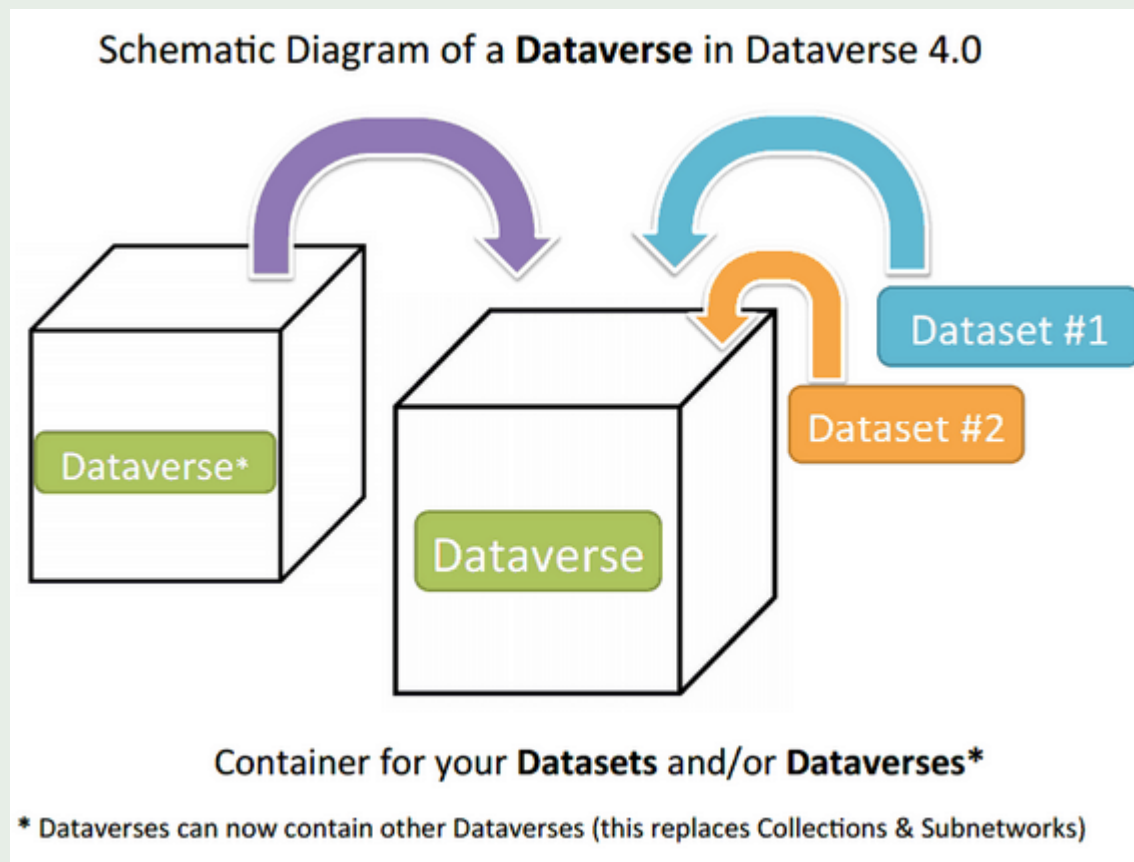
Schematic Diagram of a **Dataverse** in Dataverse 4.0

Dataset #1

Dataset #2

Dataverse*

Dataverse

Container for your **Datasets** and/or **Dataverses***

* Dataverses can now contain other Dataverses (this replaces Collections & Subnetworks)